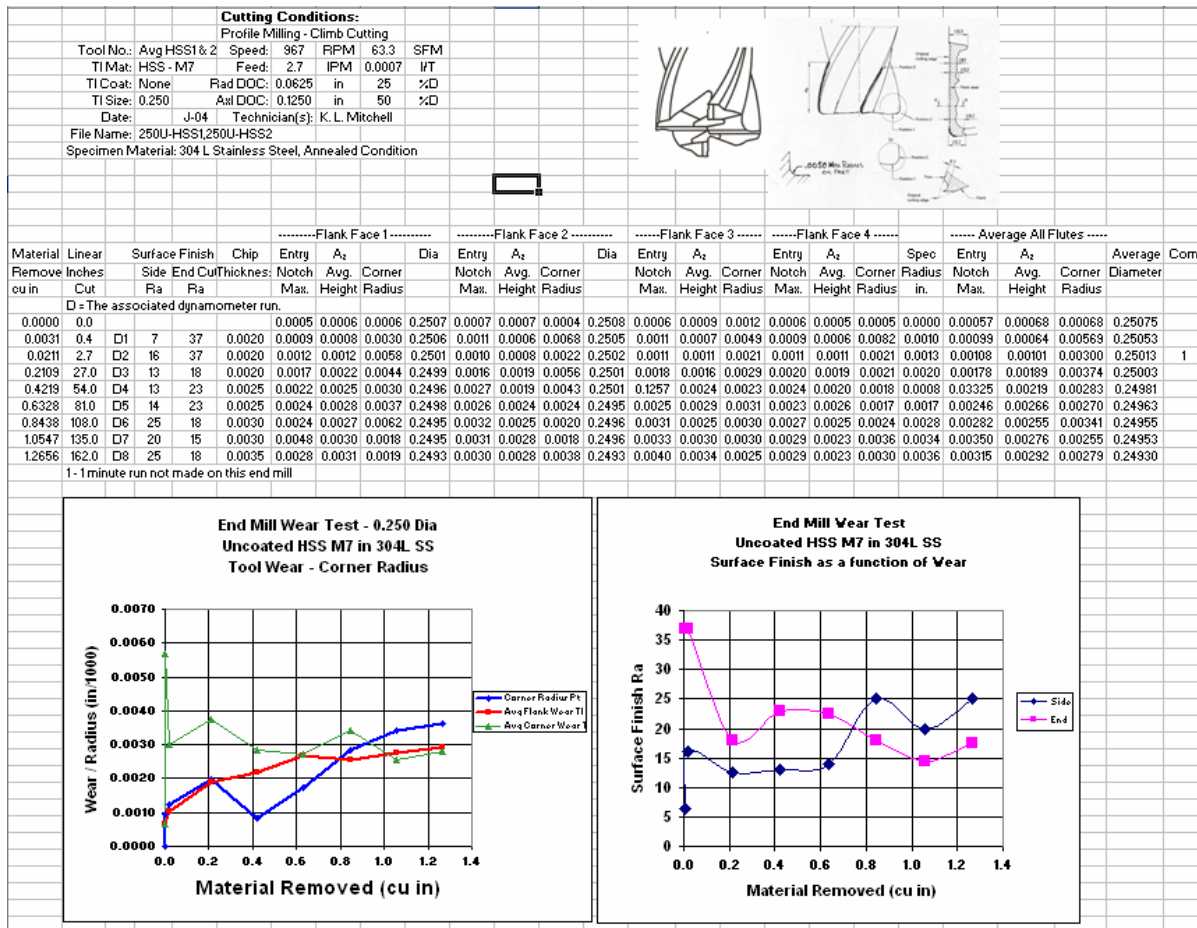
Cutting Conditions:
Profile Milling - Climb Cutting

| | | | | | |
|---|---|---|---|---|---|
| Tool No.: | Avg HSS1 & 2 | Speed: | 967 | RPM | 63.3 | SFM |
| Tl Mat: | HSS - M7 | Feed: | 2.7 | IPM | 0.0007 | I/T |
| Tl Coat: | None | Rad DOC: | 0.0625 | in | 25 | %D |
| Tl Size: | 0.250 | Axl DOC: | 0.1250 | in | 50 | %D |
| Date: | J-04 | Technician(s): | K. L. Mitchell | | | |

File Name: 250U-HSS1,250U-HSS2
Specimen Material: 304 L Stainless Steel, Annealed Condition

---------Flank Face 1---------- ---------Flank Face 2---------- ------Flank Face 3------ ------Flank Face 4------ ------ Average All Flutes -----

| Material Remove cu in | Linear Inches Cut | | Surface Finish Side Ra | End Cut Ra | Chip Thickness | Entry Notch Max. | $A_z$ Avg. Height | Corner Radius | Dia | Entry Notch Max. | $A_z$ Avg. Height | Corner Radius | Dia | Entry Notch Max. | $A_z$ Avg. Height | Corner Radius | Entry Notch Max. | $A_z$ Avg. Height | Corner Radius | Spec Radius in. | Entry Notch Max. | $A_z$ Avg. Height | Corner Radius | Average Diameter | Com |
|---|---|---|---|---|---|---|---|---|---|---|---|---|---|---|---|---|---|---|---|---|---|---|---|---|---|
| | D = The associated dynamometer run. | | | | | | | | | | | | | | | | | | | | | | | | |
| 0.0000 | 0.0 | | | | | 0.0005 | 0.0006 | 0.0006 | 0.2507 | 0.0007 | 0.0007 | 0.0004 | 0.2508 | 0.0006 | 0.0009 | 0.0012 | 0.0006 | 0.0005 | 0.0005 | 0.0000 | 0.00057 | 0.00068 | 0.00068 | 0.25075 | |
| 0.0031 | 0.4 | D1 | 7 | 37 | 0.0020 | 0.0009 | 0.0008 | 0.0030 | 0.2506 | 0.0011 | 0.0006 | 0.0068 | 0.2505 | 0.0011 | 0.0007 | 0.0049 | 0.0009 | 0.0006 | 0.0082 | 0.0010 | 0.00099 | 0.00064 | 0.00569 | 0.25053 | |
| 0.0211 | 2.7 | D2 | 16 | 37 | 0.0020 | 0.0012 | 0.0012 | 0.0058 | 0.2501 | 0.0010 | 0.0008 | 0.0022 | 0.2502 | 0.0011 | 0.0011 | 0.0021 | 0.0011 | 0.0011 | 0.0021 | 0.0013 | 0.00108 | 0.00101 | 0.00300 | 0.25013 | 1 |
| 0.2109 | 27.0 | D3 | 13 | 18 | 0.0020 | 0.0017 | 0.0022 | 0.0044 | 0.2499 | 0.0016 | 0.0019 | 0.0056 | 0.2501 | 0.0018 | 0.0016 | 0.0029 | 0.0020 | 0.0019 | 0.0021 | 0.0020 | 0.00178 | 0.00189 | 0.00374 | 0.25003 | |
| 0.4219 | 54.0 | D4 | 13 | 23 | 0.0025 | 0.0022 | 0.0025 | 0.0030 | 0.2496 | 0.0027 | 0.0019 | 0.0043 | 0.2501 | 0.1257 | 0.0024 | 0.0023 | 0.0024 | 0.0020 | 0.0018 | 0.0008 | 0.03325 | 0.00219 | 0.00283 | 0.24981 | |
| 0.6328 | 81.0 | D5 | 14 | 23 | 0.0025 | 0.0024 | 0.0028 | 0.0037 | 0.2498 | 0.0026 | 0.0024 | 0.0024 | 0.2495 | 0.0025 | 0.0029 | 0.0031 | 0.0023 | 0.0026 | 0.0017 | 0.0017 | 0.00246 | 0.00266 | 0.00270 | 0.24963 | |
| 0.8438 | 108.0 | D6 | 25 | 18 | 0.0030 | 0.0024 | 0.0027 | 0.0062 | 0.2495 | 0.0032 | 0.0025 | 0.0020 | 0.2496 | 0.0031 | 0.0025 | 0.0030 | 0.0027 | 0.0025 | 0.0024 | 0.0028 | 0.00282 | 0.00255 | 0.00341 | 0.24955 | |
| 1.0547 | 135.0 | D7 | 20 | 15 | 0.0030 | 0.0048 | 0.0030 | 0.0018 | 0.2495 | 0.0031 | 0.0028 | 0.0018 | 0.2496 | 0.0033 | 0.0030 | 0.0030 | 0.0029 | 0.0023 | 0.0036 | 0.0034 | 0.00350 | 0.00276 | 0.00255 | 0.24953 | |
| 1.2656 | 162.0 | D8 | 25 | 18 | 0.0035 | 0.0028 | 0.0031 | 0.0019 | 0.2493 | 0.0030 | 0.0028 | 0.0038 | 0.2493 | 0.0040 | 0.0034 | 0.0025 | 0.0029 | 0.0023 | 0.0030 | 0.0036 | 0.00315 | 0.00292 | 0.00279 | 0.24930 | |

1 - 1 minute run not made on this end mill

End Mill Wear Test - 0.250 Dia
Uncoated HSS M7 in 304L SS
Tool Wear - Corner Radius

Wear / Radius (in/1000)
0.0070 0.0060 0.0050 0.0040 0.0030 0.0020 0.0010 0.0000
0.0 0.2 0.4 0.6 0.8 1.0 1.2 1.4
Material Removed (cu in)
Corner Radius Pt
Avg Flank Wear Tl
Avg Corner Wear T

End Mill Wear Test
Uncoated HSS M7 in 304L SS
Surface Finish as a function of Wear

Surface Finish Ra
40 35 30 25 20 15 10 5 0
0 0.2 0.4 0.6 0.8 1.0 1.2 1.4
Material Removed (cu in)
Side
End